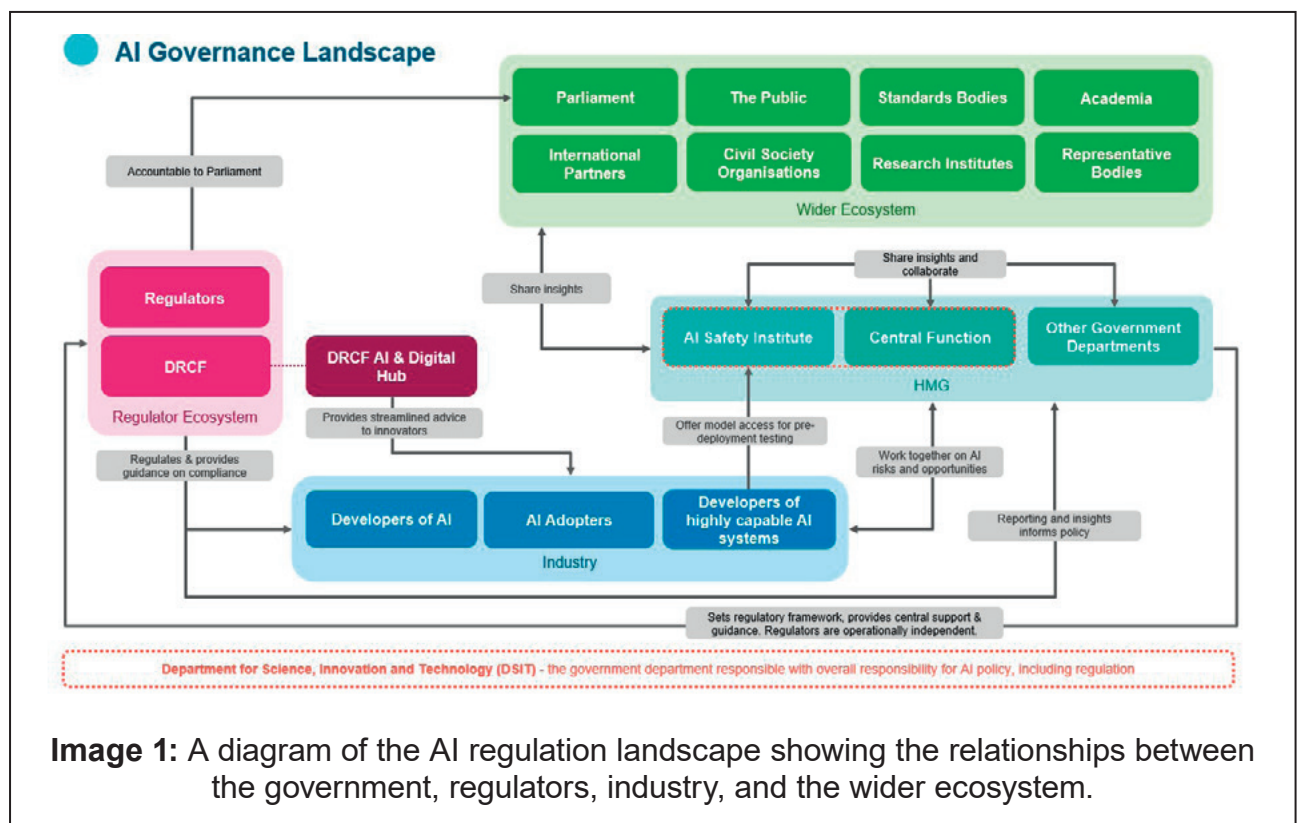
AI Governance Landscape

Parliament
The Public
Standards Bodies
Academia
International Partners
Civil Society Organisations
Research Institutes
Representative Bodies
Wider Ecosystem

Accountable to Parliament

Share insights

Share insights and collaborate

Regulators
DRCF
Regulator Ecosystem

DRCF AI & Digital Hub

AI Safety Institute
Central Function
Other Government Departments
HMG

Provides streamlined advice to innovators

Offer model access for pre-deployment testing

Regulates & provides guidance on compliance

Work together on AI risks and opportunities

Developers of AI
AI Adopters
Developers of highly capable AI systems
Industry

Reporting and insights informs policy

Sets regulatory framework, provides central support & guidance. Regulators are operationally independent.

Department for Science, Innovation and Technology (DSIT) - the government department responsible with overall responsibility for AI policy, including regulation

Image 1: A diagram of the AI regulation landscape showing the relationships between the government, regulators, industry, and the wider ecosystem.